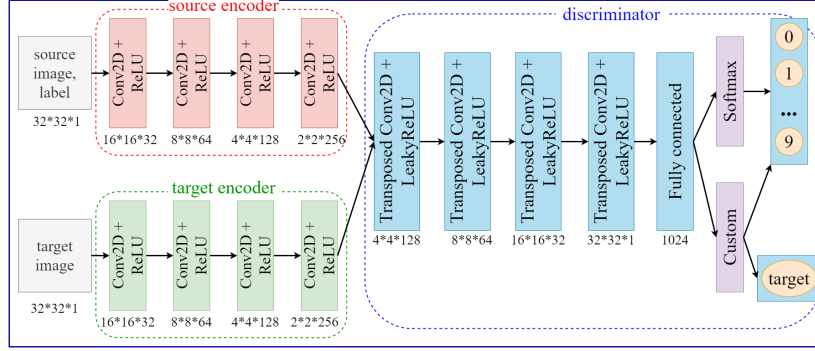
source encoder

source image, label

32*32*1

Conv2D + ReLU

16*16*32

Conv2D + ReLU

8*8*64

Conv2D + ReLU

4*4*128

Conv2D + ReLU

2*2*256

target encoder

target image

32*32*1

Conv2D + ReLU

16*16*32

Conv2D + ReLU

8*8*64

Conv2D + ReLU

4*4*128

Conv2D + ReLU

2*2*256

discriminator

Transposed Conv2D + LeakyReLU

4*4*128

Transposed Conv2D + LeakyReLU

8*8*64

Transposed Conv2D + LeakyReLU

16*16*32

Transposed Conv2D + LeakyReLU

32*32*1

Fully connected

1024

Softmax

Custom

0

1

...

9

target